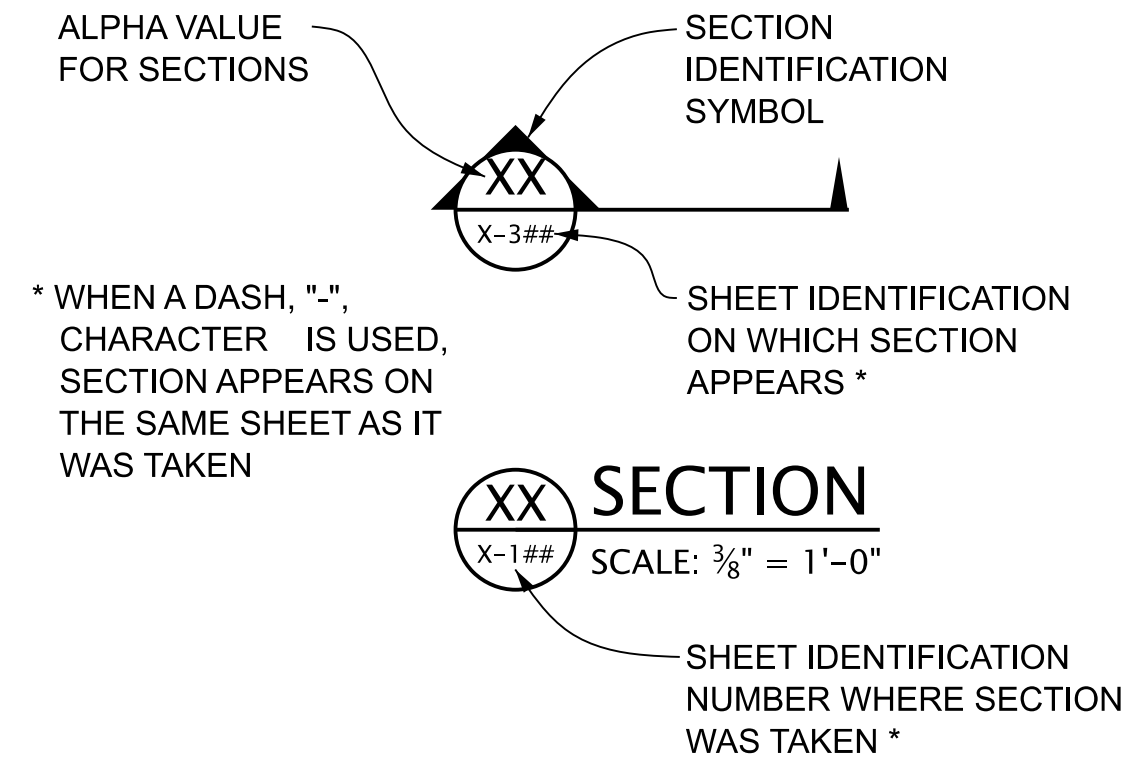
ALPHA VALUE FOR SECTIONS

SECTION IDENTIFICATION SYMBOL

XX

X-3##

SHEET IDENTIFICATION ON WHICH SECTION APPEARS *

* WHEN A DASH, "-", CHARACTER IS USED, SECTION APPEARS ON THE SAME SHEET AS IT WAS TAKEN

XX

X-1##

SECTION

SCALE: $\frac{3}{8}$" = 1'-0"

SHEET IDENTIFICATION NUMBER WHERE SECTION WAS TAKEN *